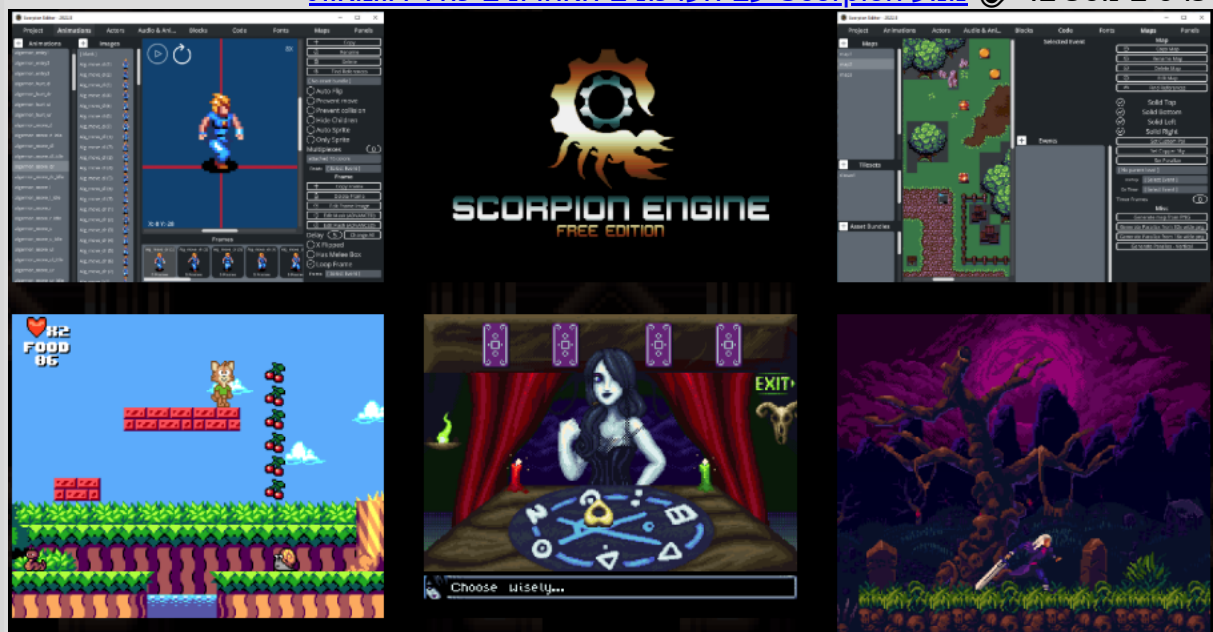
SCORPION ENGINE
FREE EDITION

Project Animations Actors Audio & Ani... Blocks Code Fonts Maps Panels

Animations Images

Frames

Auto Flip
Prevent move
Prevent collision
Hide Children
Auto Sprite
Only Sprite
Multiplanes

Frame

Delay
X Flipped
Has Melee Box
Loop Frame

Maps

Selected Events

Events

Tilesets

Asset Bundles

Map

Solid Top
Solid Bottom
Solid Left
Solid Right

Misc

X2
FOOD
86

EXIT

Choose wisely...